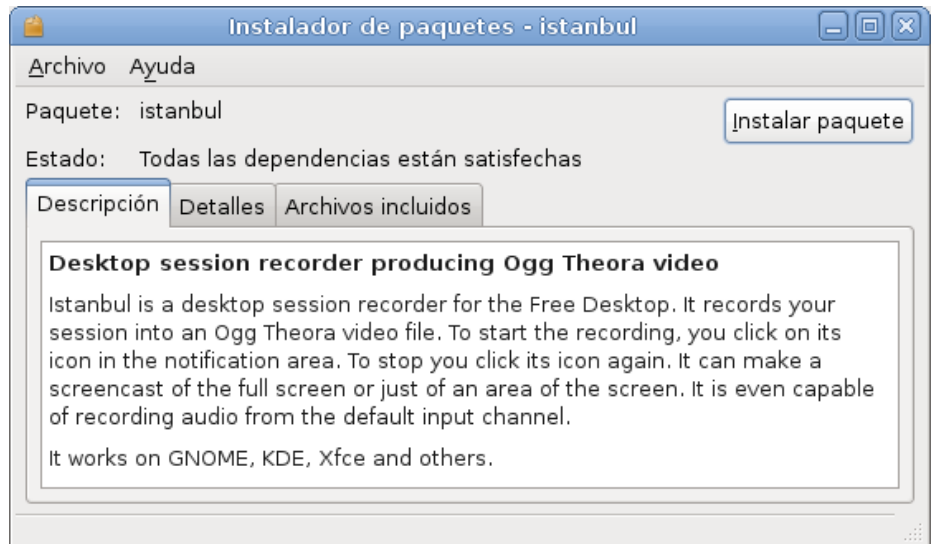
Instalador de paquetes - istanbul

Archivo Ayuda

Paquete: istanbul

Instalar paquete

Estado: Todas las dependencias están satisfechas

Descripción | Detalles | Archivos incluidos

Desktop session recorder producing Ogg Theora video

Istanbul is a desktop session recorder for the Free Desktop. It records your session into an Ogg Theora video file. To start the recording, you click on its icon in the notification area. To stop you click its icon again. It can make a screencast of the full screen or just of an area of the screen. It is even capable of recording audio from the default input channel.

It works on GNOME, KDE, Xfce and others.